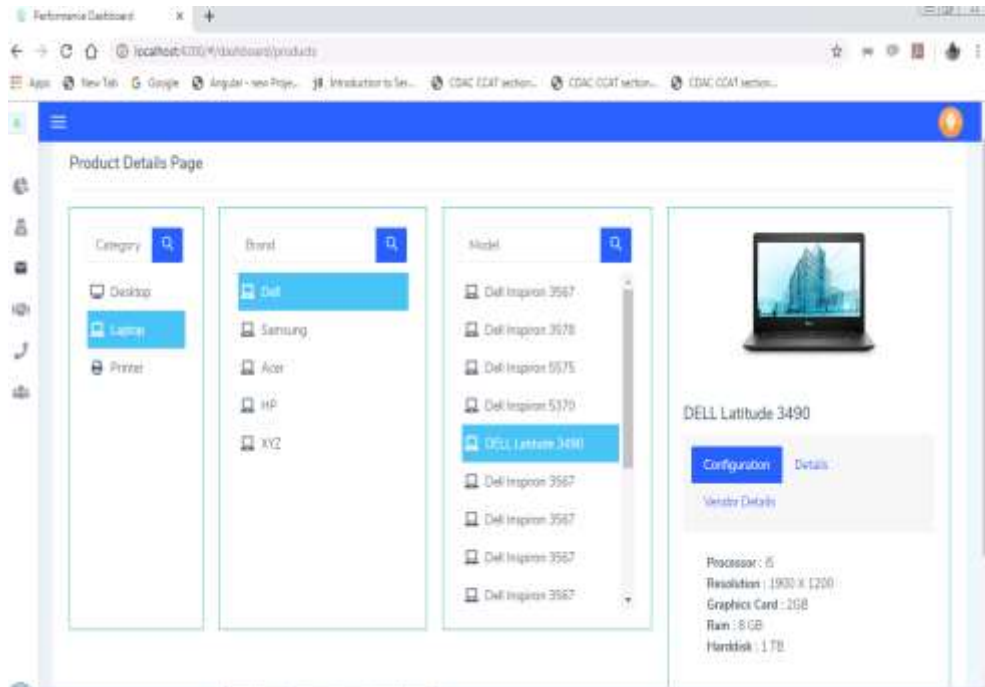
Performance Dashboard ×

localhost:4200/#/dashboard/products

Apps New Tab Google Angular - new Proje... Introduction to Se... CDAC CCAT section... CDAC CCAT section... CDAC CCAT section...

Product Details Page

Category

Desktop

Laptop

Printer

Brand

Dell

Samsung

Acer

HP

XYZ

Model

Dell Inspiron 3567

Dell Inspiron 3576

Dell Inspiron 5575

Dell Inspiron 5370

DELL Latitude 3490

Dell Inspiron 3567

Dell Inspiron 3567

Dell Inspiron 3567

Dell Inspiron 3567

DELL Latitude 3490

Configuration Details

Vendor Details

Processor : i5
Resolution : 1900 X 1200
Graphics Card : 2GB
Ram : 8 GB
Harddisk : 1 TB